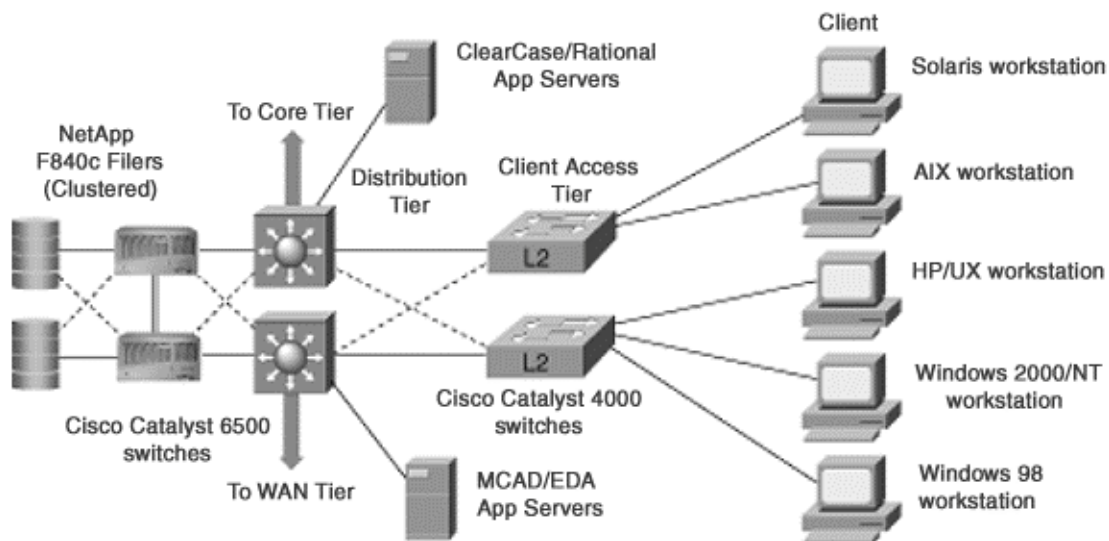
Client

ClearCase/Rational App Servers

Solaris workstation

To Core Tier

NetApp F840c Filers (Clustered)

Distribution Tier

Client Access Tier

AIX workstation

L2

HP/UX workstation

L2

Windows 2000/NT workstation

Cisco Catalyst 4000 switches

Cisco Catalyst 6500 switches

To WAN Tier

MCAD/EDA App Servers

Windows 98 workstation